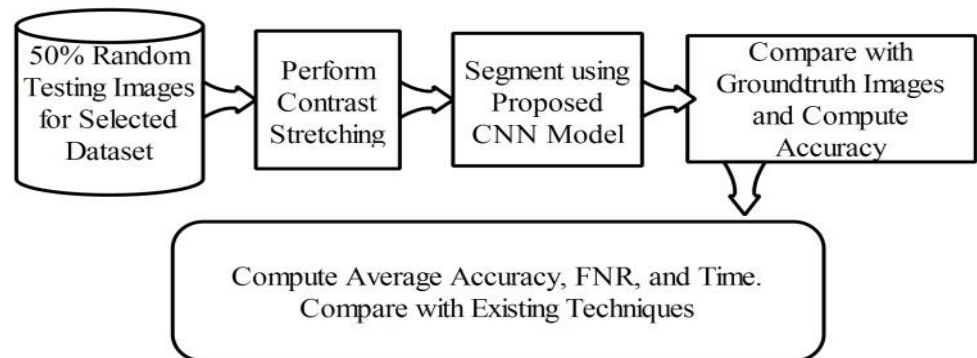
50% Random Testing Images for Selected Dataset

Perform Contrast Stretching

Segment using Proposed CNN Model

Compare with Groundtruth Images and Compute Accuracy

Compute Average Accuracy, FNR, and Time. Compare with Existing Techniques